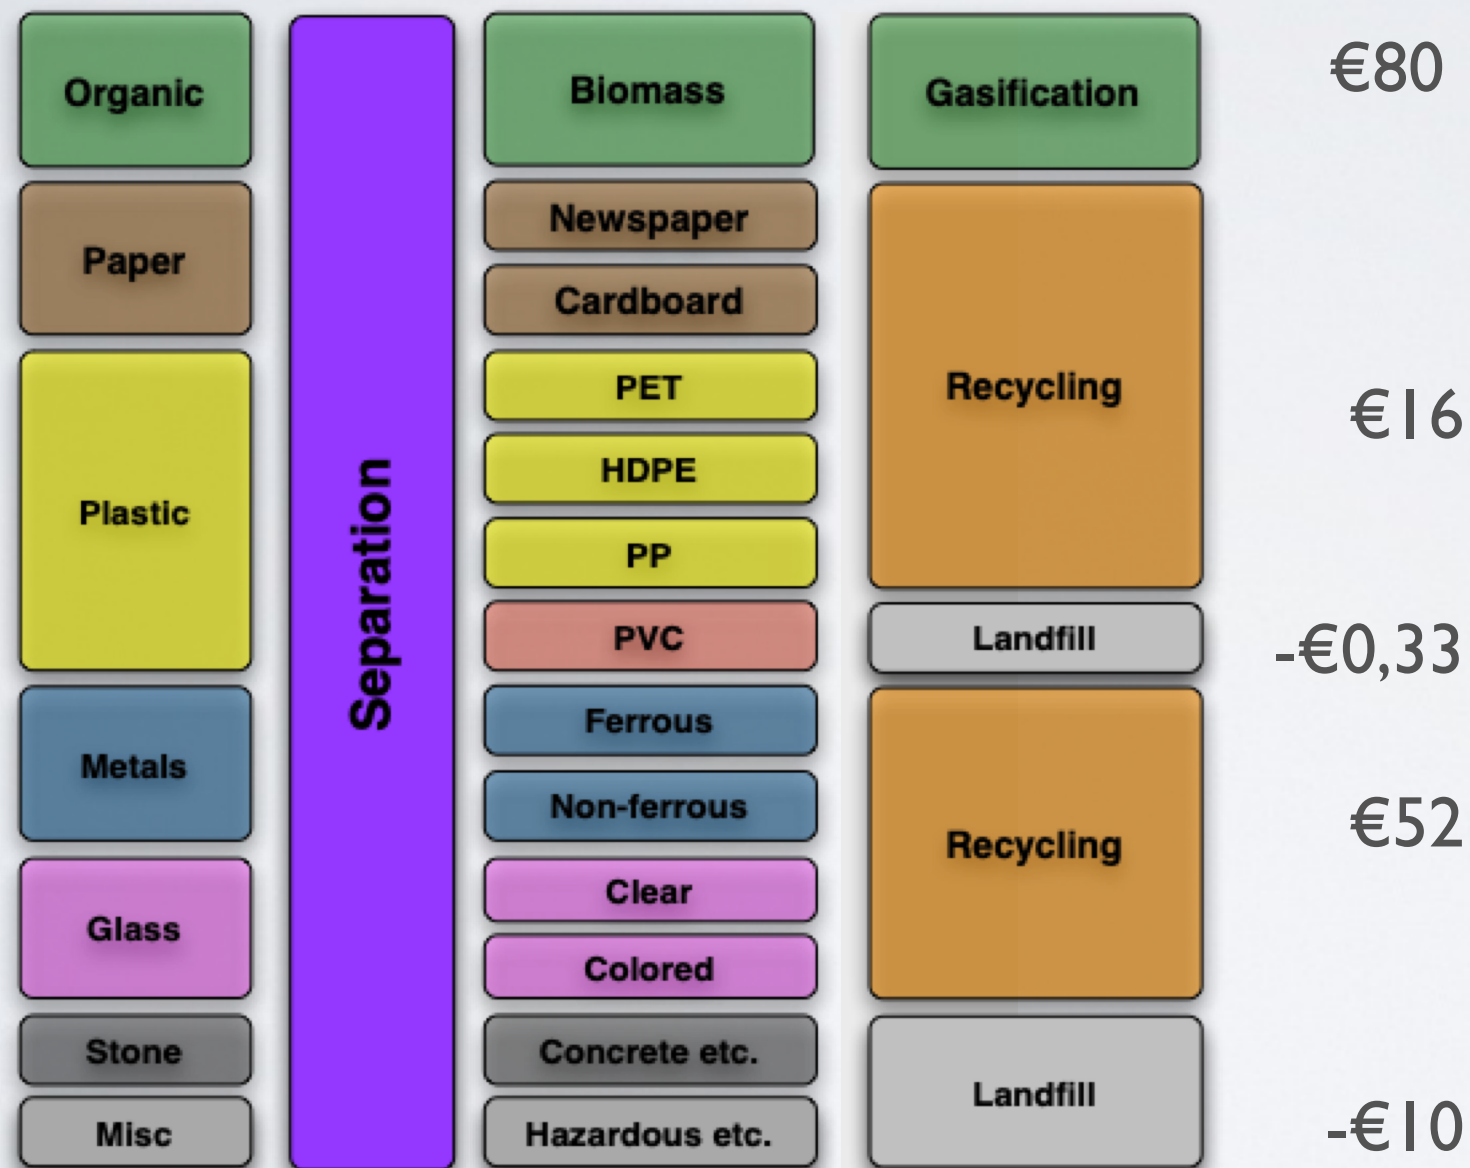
Organic

Paper

Plastic

Metals

Glass

Stone

Misc

Separation

Biomass

Newspaper

Cardboard

PET

HDPE

PP

PVC

Ferrous

Non-ferrous

Clear

Colored

Concrete etc.

Hazardous etc.

Gasification

Recycling

Landfill

Recycling

Landfill

€80

€16

-€0,33

€52

-€10